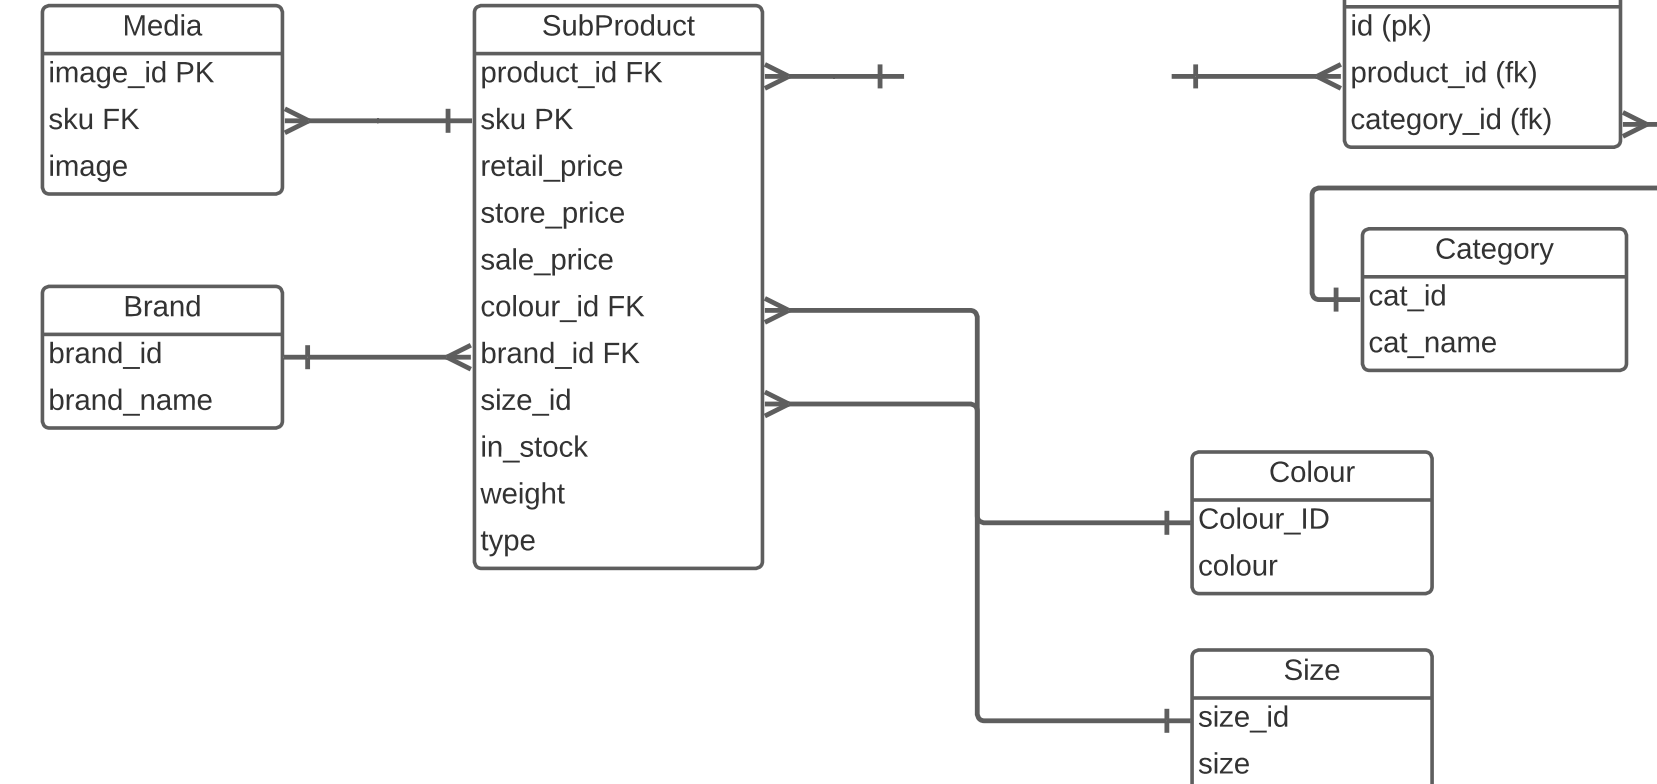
Media
image_id PK
sku FK
image

SubProduct
product_id FK
sku PK
retail_price
store_price
sale_price
colour_id FK
brand_id FK
size_id
in_stock
weight
type

id (pk)
product_id (fk)
category_id (fk)

Category
cat_id
cat_name

Brand
brand_id
brand_name

Colour
Colour_ID
colour

Size
size_id
size